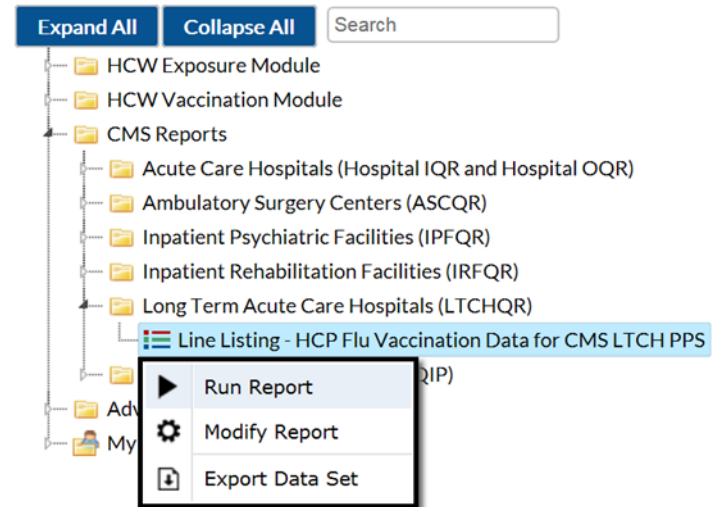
Expand All | Collapse All | Search

HCW Exposure Module
HCW Vaccination Module
CMS Reports
Acute Care Hospitals (Hospital IQR and Hospital OQR)
Ambulatory Surgery Centers (ASCQR)
Inpatient Psychiatric Facilities (IPFQR)
Inpatient Rehabilitation Facilities (IRFQR)
Long Term Acute Care Hospitals (LTCHQR)
Line Listing - HCP Flu Vaccination Data for CMS LTCH PPS
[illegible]QIP)
Adv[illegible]
My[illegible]

Run Report
Modify Report
Export Data Set